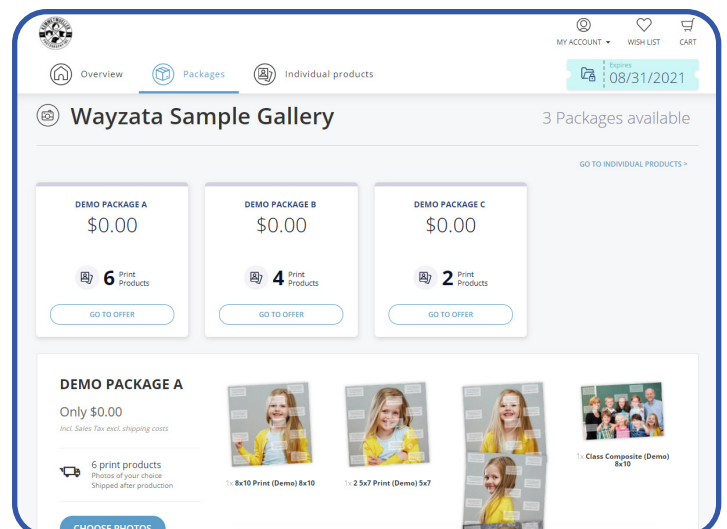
MY ACCOUNT ▾ WISH LIST CART

Overview Packages Individual products

Expires 08/31/2021

Wayzata Sample Gallery

3 Packages available

GO TO INDIVIDUAL PRODUCTS >

DEMO PACKAGE A
$0.00
6 Print Products
GO TO OFFER

DEMO PACKAGE B
$0.00
4 Print Products
GO TO OFFER

DEMO PACKAGE C
$0.00
2 Print Products
GO TO OFFER

DEMO PACKAGE A

Only $0.00
Incl. Sales Tax excl. shipping costs

6 print products
Photos of your choice
Shipped after production

1x 8x10 Print (Demo) 8x10

1x 2 5x7 Print (Demo) 5x7

1x Class Composite (Demo) 8x10

CHOOSE PHOTOS